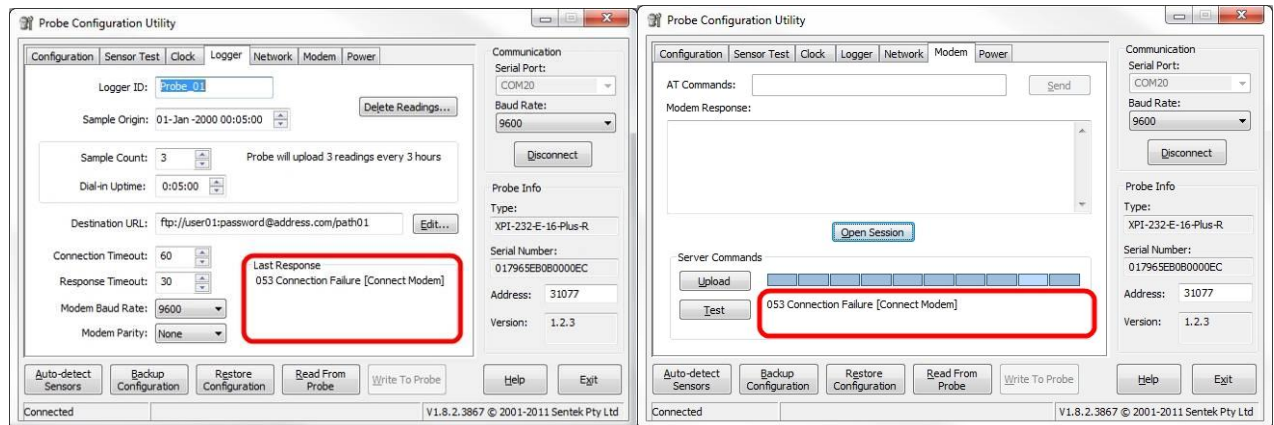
Probe Configuration Utility

Configuration | Sensor Test | Clock | Logger | Network | Modem | Power

Logger ID: Probe_01

Delete Readings...

Sample Origin: 01-Jan -2000 00:05:00

Sample Count: 3

Probe will upload 3 readings every 3 hours

Dial-in Uptime: 0:05:00

Destination URL: ftp://user01:password@address.com/path01

Edit...

Connection Timeout: 60

Response Timeout: 30

Modem Baud Rate: 9600

Modem Parity: None

Last Response
053 Connection Failure [Connect Modem]

Communication
Serial Port:
COM20
Baud Rate:
9600

Disconnect

Probe Info
Type:
XPI-232-E-16-Plus-R
Serial Number:
017965EB0B0000EC
Address: 31077
Version: 1.2.3

Auto-detect Sensors | Backup Configuration | Restore Configuration | Read From Probe | Write To Probe | Help | Exit

Connected

V1.8.2.3867 © 2001-2011 Sentek Pty Ltd

Probe Configuration Utility

Configuration | Sensor Test | Clock | Logger | Network | Modem | Power

AT Commands:

Send

Modem Response:

Open Session

Server Commands

Upload

Test

053 Connection Failure [Connect Modem]

Communication
Serial Port:
COM20
Baud Rate:
9600

Disconnect

Probe Info
Type:
XPI-232-E-16-Plus-R
Serial Number:
017965EB0B0000EC
Address: 31077
Version: 1.2.3

Auto-detect Sensors | Backup Configuration | Restore Configuration | Read From Probe | Write To Probe | Help | Exit

Connected

V1.8.2.3867 © 2001-2011 Sentek Pty Ltd